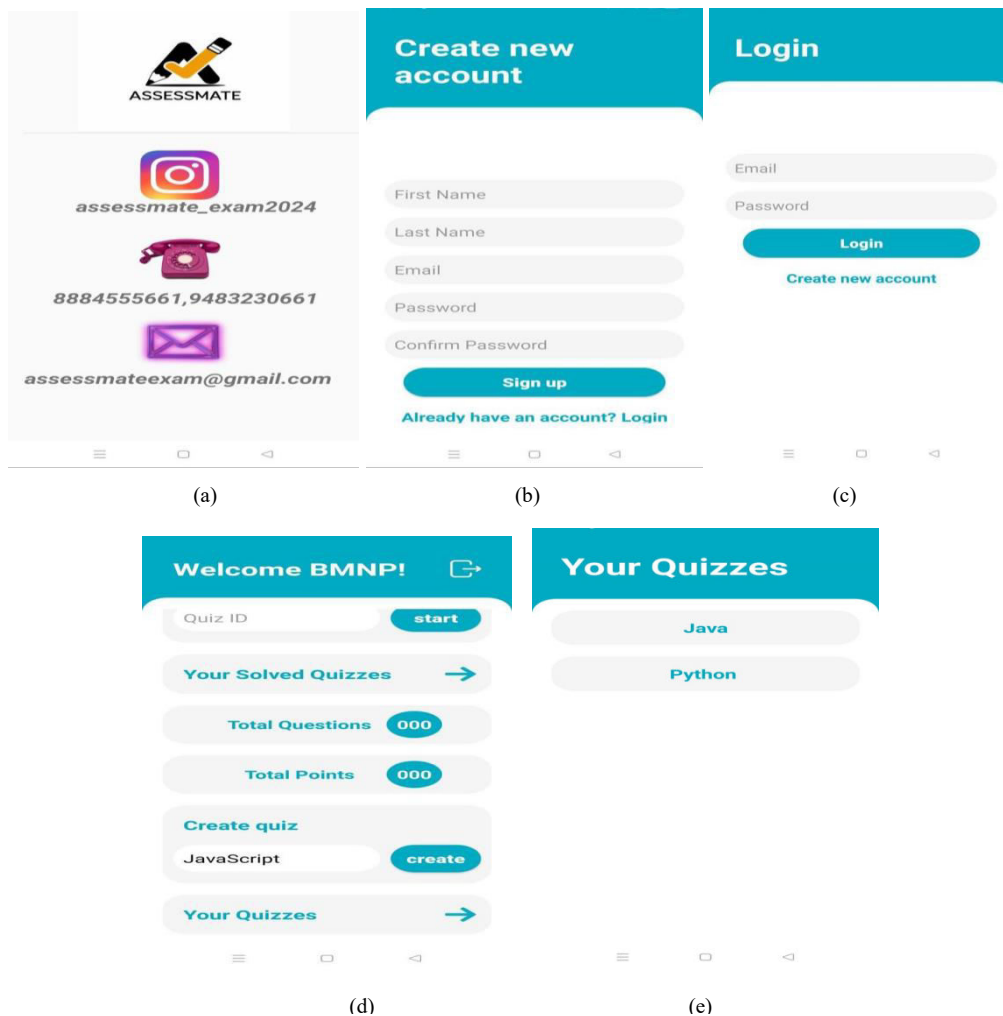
ASSESSMATE

assessmate_exam2024

8884555661,9483230661

assessmateexam@gmail.com

(a)

Create new account

First Name

Last Name

Email

Password

Confirm Password

Sign up

Already have an account? Login

(b)

Login

Email

Password

Login

Create new account

(c)

Welcome BMNP!

Quiz ID

start

Your Solved Quizzes

Total Questions 000

Total Points 000

Create quiz

JavaScript

create

Your Quizzes

(d)

Your Quizzes

Java

Python

(e)